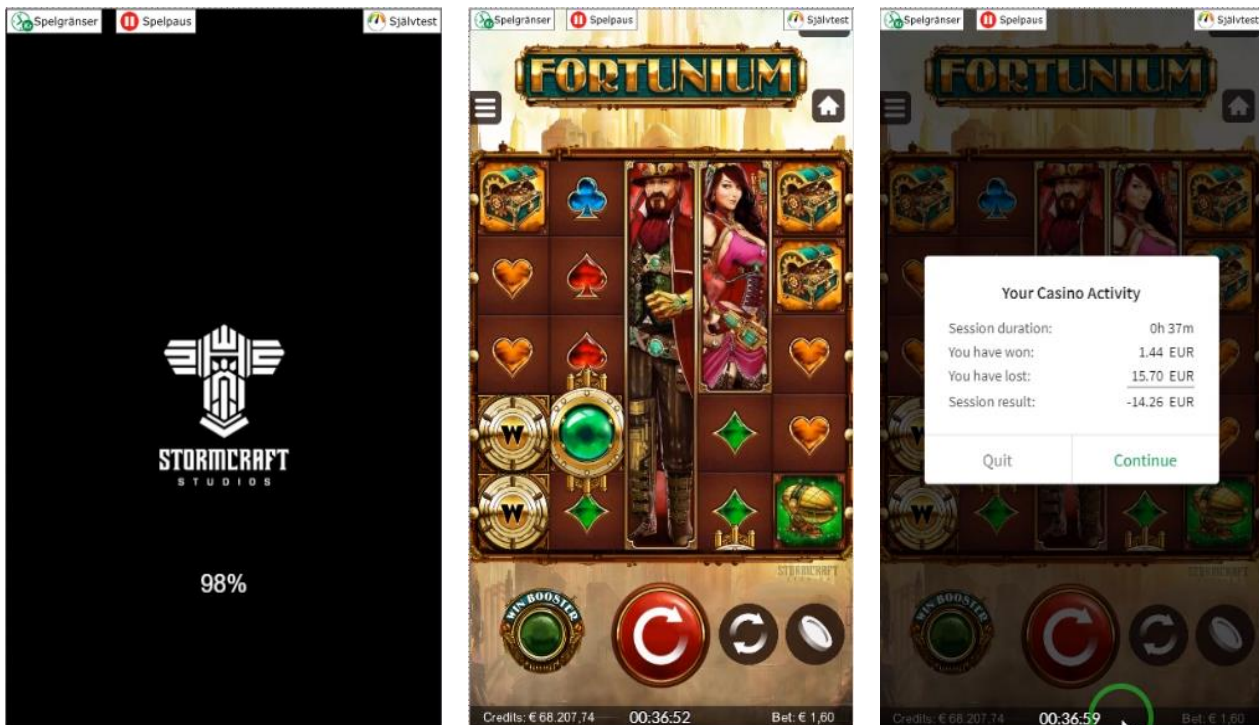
Spelgränser Spelpaus Självtest

STORMCRAFT
STUDIOS

98%

Spelgränser Spelpaus Självtest

FORTUNIUM

W

W

STORMCRAFT

WIN BOOSTER

Credits: € 68.207,74 00:36:52 Bet: € 1,60

Spelgränser Spelpaus Självtest

FORTUNIUM

Your Casino Activity

| | |
|---|---|
| Session duration: | 0h 37m |
| You have won: | 1.44 EUR |
| You have lost: | 15.70 EUR |
| Session result: | -14.26 EUR |

Quit Continue

STORMCRAFT

WIN BOOSTER

Credits: € 68.207,74 00:36:59 Bet: € 1,60